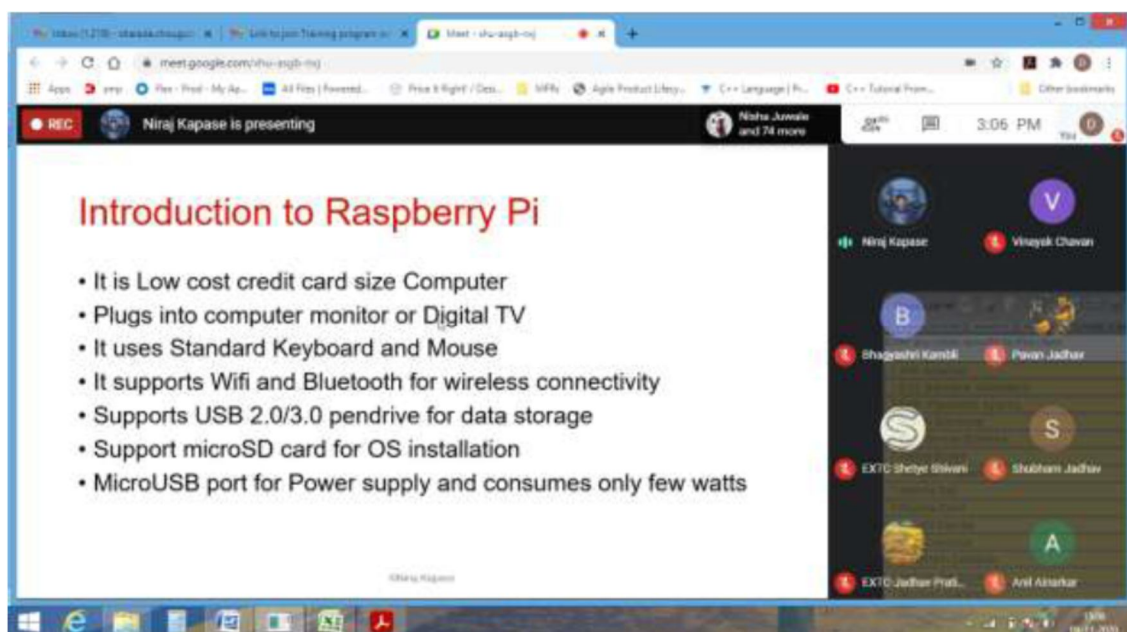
Meet - shu-asgb-rnj

meet.google.com/shu-asgb-rnj

Apps

REC

Niraj Kapase is presenting

Nisha Juwale and 74 more

3:06 PM

You

Introduction to Raspberry Pi

• It is Low cost credit card size Computer
• Plugs into computer monitor or Digital TV
• It uses Standard Keyboard and Mouse
• It supports Wifi and Bluetooth for wireless connectivity
• Supports USB 2.0/3.0 pendrive for data storage
• Support microSD card for OS installation
• MicroUSB port for Power supply and consumes only few watts

©Niraj Kapase

Niraj Kapase

V

Vinayak Chavan

B

Bhagyashri Kambli

Pavan Jadhav

EXTC Shetye Shivani

S

Shubham Jadhav

EXTC Jadhav Prati...

A

Anil Ainarkar